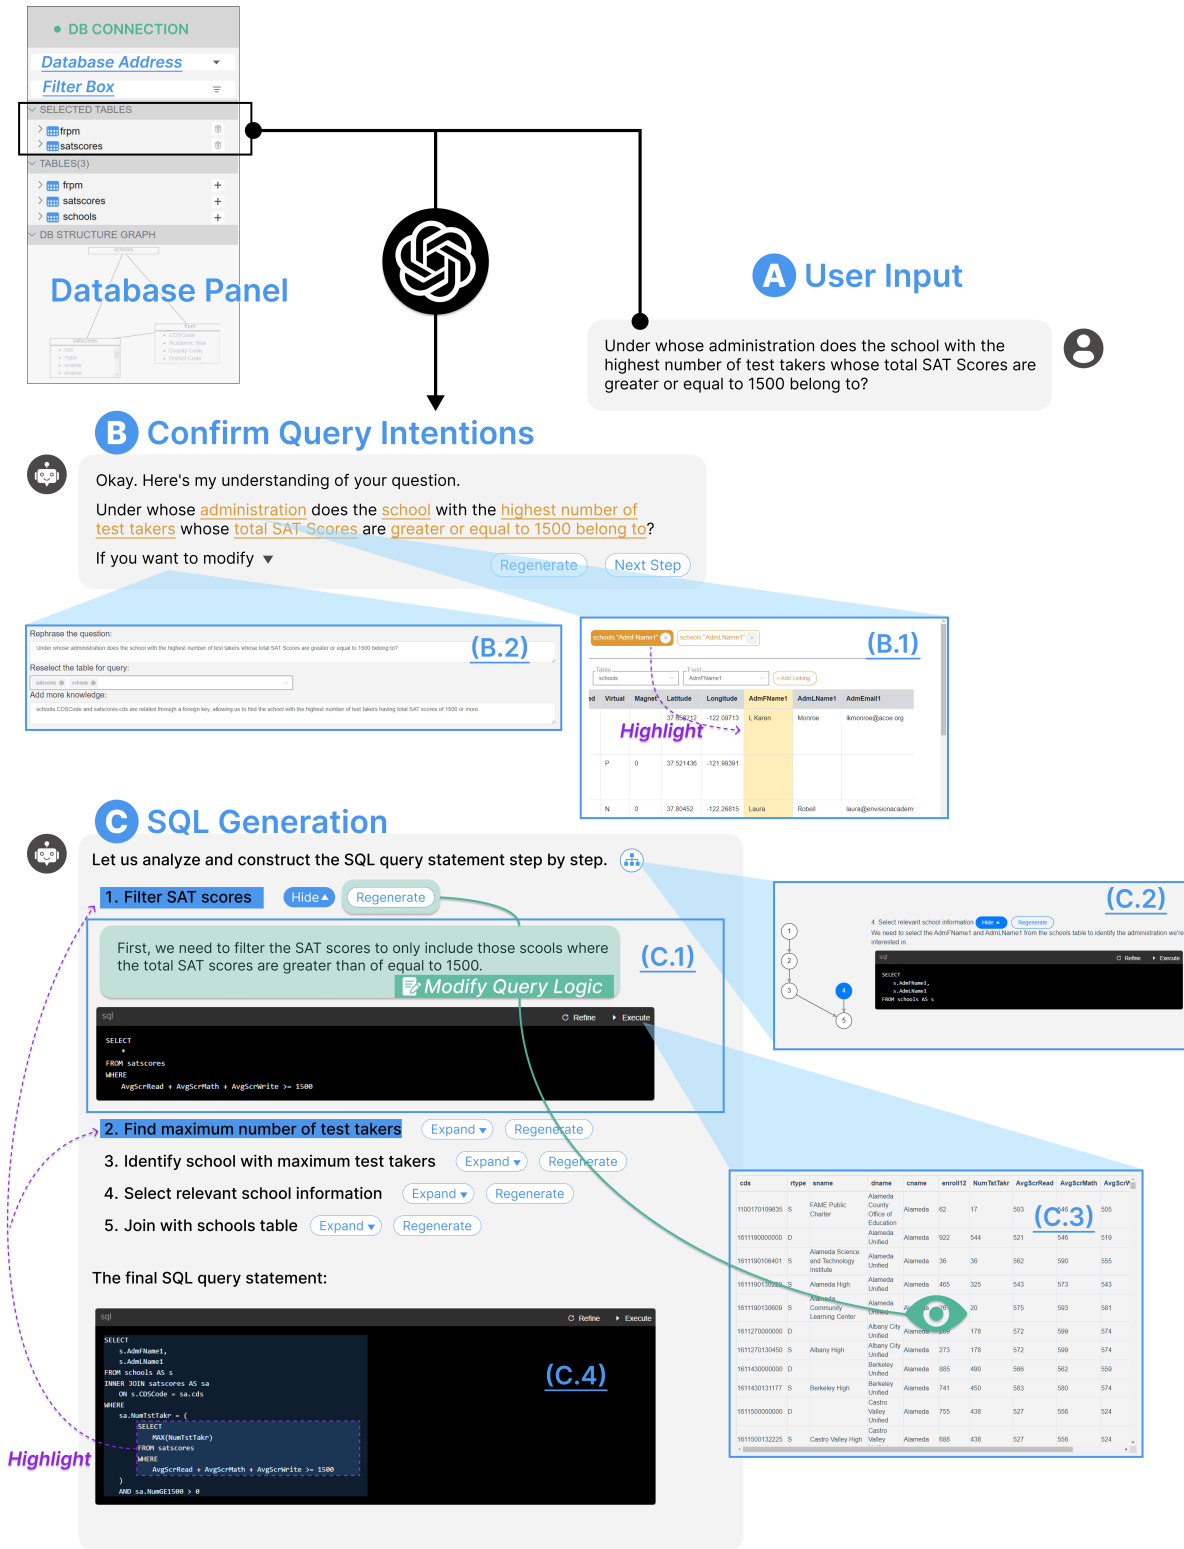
DB CONNECTION

Database Address

Filter Box

SELECTED TABLES

frpm

satscores

TABLES(3)

frpm

satscores

schools

DB STRUCTURE GRAPH

Database Panel

A User Input

Under whose administration does the school with the highest number of test takers whose total SAT Scores are greater or equal to 1500 belong to?

B Confirm Query Intentions

Okay. Here's my understanding of your question.

Under whose administration does the school with the highest number of test takers whose total SAT Scores are greater or equal to 1500 belong to?

If you want to modify

Regenerate Next Step

Rephrase the question:

Under whose administration does the school with the highest number of test takers whose total SAT Scores are greater or equal to 1500 belong to?

(B.2)

Reselect the table for query:

satscores schools

Add more knowledge:

schools.CDSCode and satscores.cds are related through a foreign key, allowing us to find the school with the highest number of test takers having total SAT scores of 1500 or more.

schools."AdmFName1" schools."AdmLName1"

(B.1)

Table schools Field AdmFName1 + Add Linking

| ed | Virtual | Magnet | Latitude | Longitude | AdmFName1 | AdmLName1 | AdmEmail1 |
|---|---|---|---|---|---|---|---|
| | | | 37.658212 | -122.09713 | L Karen | Monroe | lkmonroe@acoe.org |
| | P | 0 | 37.521436 | -121.99391 | | | |
| | N | 0 | 37.80452 | -122.26815 | Laura | Robell | laura@envisionacadem |

Highlight

C SQL Generation

Let us analyze and construct the SQL query statement step by step.

1. Filter SAT scores Hide Regenerate

First, we need to filter the SAT scores to only include those scools where the total SAT scores are greater than of equal to 1500.

(C.1)

Modify Query Logic

sql Refine Execute

SELECT
*
FROM satscores
WHERE
AvgScrRead + AvgScrMath + AvgScrWrite >= 1500

2. Find maximum number of test takers Expand Regenerate

3. Identify school with maximum test takers Expand Regenerate

4. Select relevant school information Expand Regenerate

5. Join with schools table Expand Regenerate

The final SQL query statement:

sql Refine Execute

SELECT
s.AdmFName1,
s.AdmLName1
FROM schools AS s
INNER JOIN satscores AS sa
ON s.CDSCode = sa.cds
WHERE
sa.NumTstTakr = (
SELECT
MAX(NumTstTakr)
FROM satscores
WHERE
AvgScrRead + AvgScrMath + AvgScrWrite >= 1500
)
AND sa.NumGE1500 > 0

(C.4)

Highlight

(C.2)

4. Select relevant school information Hide Regenerate

We need to select the AdmFName1 and AdmLName1 from the schools table to identify the administration we're interested in.

1 2 3 4 5

sql Refine Execute

SELECT
s.AdmFName1,
s.AdmLName1
FROM schools AS s

(C.3)

| cds | rtype | sname | dname | cname | enroll12 | NumTstTakr | AvgScrRead | AvgScrMath | AvgScrW |
|---|---|---|---|---|---|---|---|---|---|
| 1100170109835 | S | FAME Public Charter | Alameda County Office of Education | Alameda | 62 | 17 | 503 | 546 | 505 |
| 1611190000000 | D | | Alameda Unified | Alameda | 922 | 544 | 521 | 546 | 519 |
| 1611190106401 | S | Alameda Science and Technology Institute | Alameda Unified | Alameda | 36 | 36 | 562 | 590 | 555 |
| 1611190130229 | S | Alameda High | Alameda Unified | Alameda | 465 | 325 | 543 | 573 | 543 |
| 1611190130609 | S | Alameda Community Learning Center | Alameda Unified | Alameda | 26 | 20 | 575 | 593 | 581 |
| 1611270000000 | D | | Albany City Unified | Alameda | 269 | 178 | 572 | 599 | 574 |
| 1611270130450 | S | Albany High | Albany City Unified | Alameda | 273 | 178 | 572 | 599 | 574 |
| 1611430000000 | D | | Berkeley Unified | Alameda | 885 | 490 | 566 | 562 | 559 |
| 1611430131177 | S | Berkeley High | Berkeley Unified | Alameda | 741 | 450 | 583 | 580 | 574 |
| 1611500000000 | D | | Castro Valley Unified | Alameda | 755 | 438 | 527 | 556 | 524 |
| 1611500132225 | S | Castro Valley High | Castro Valley | Alameda | 688 | 436 | 527 | 556 | 524 |